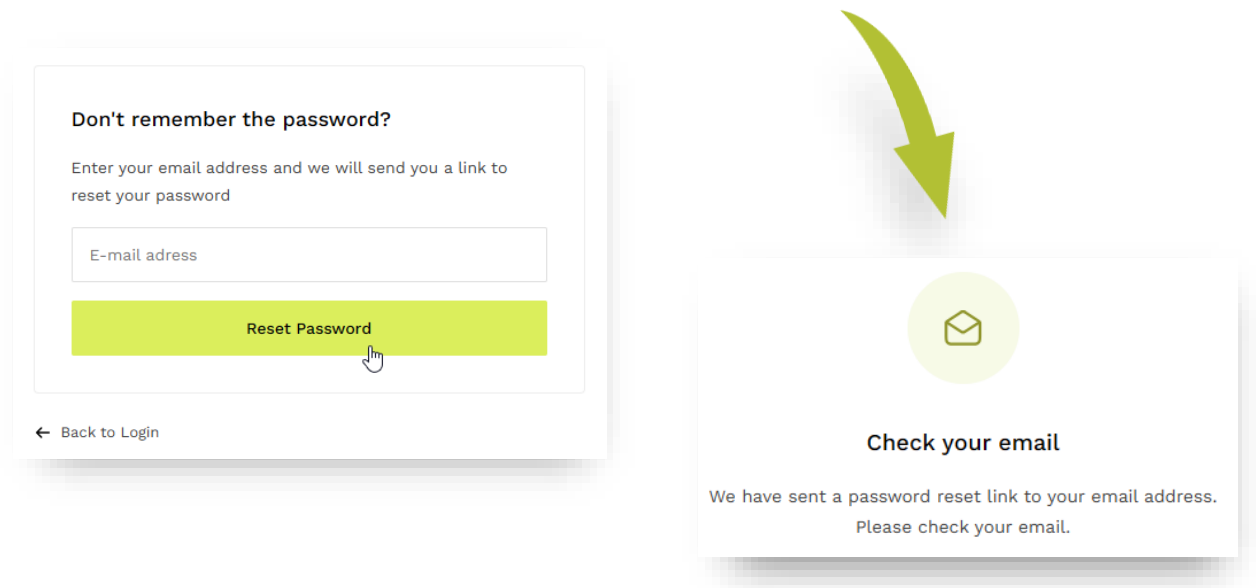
Don't remember the password?

Enter your email address and we will send you a link to reset your password

E-mail adress

Reset Password

← Back to Login

Check your email

We have sent a password reset link to your email address. Please check your email.